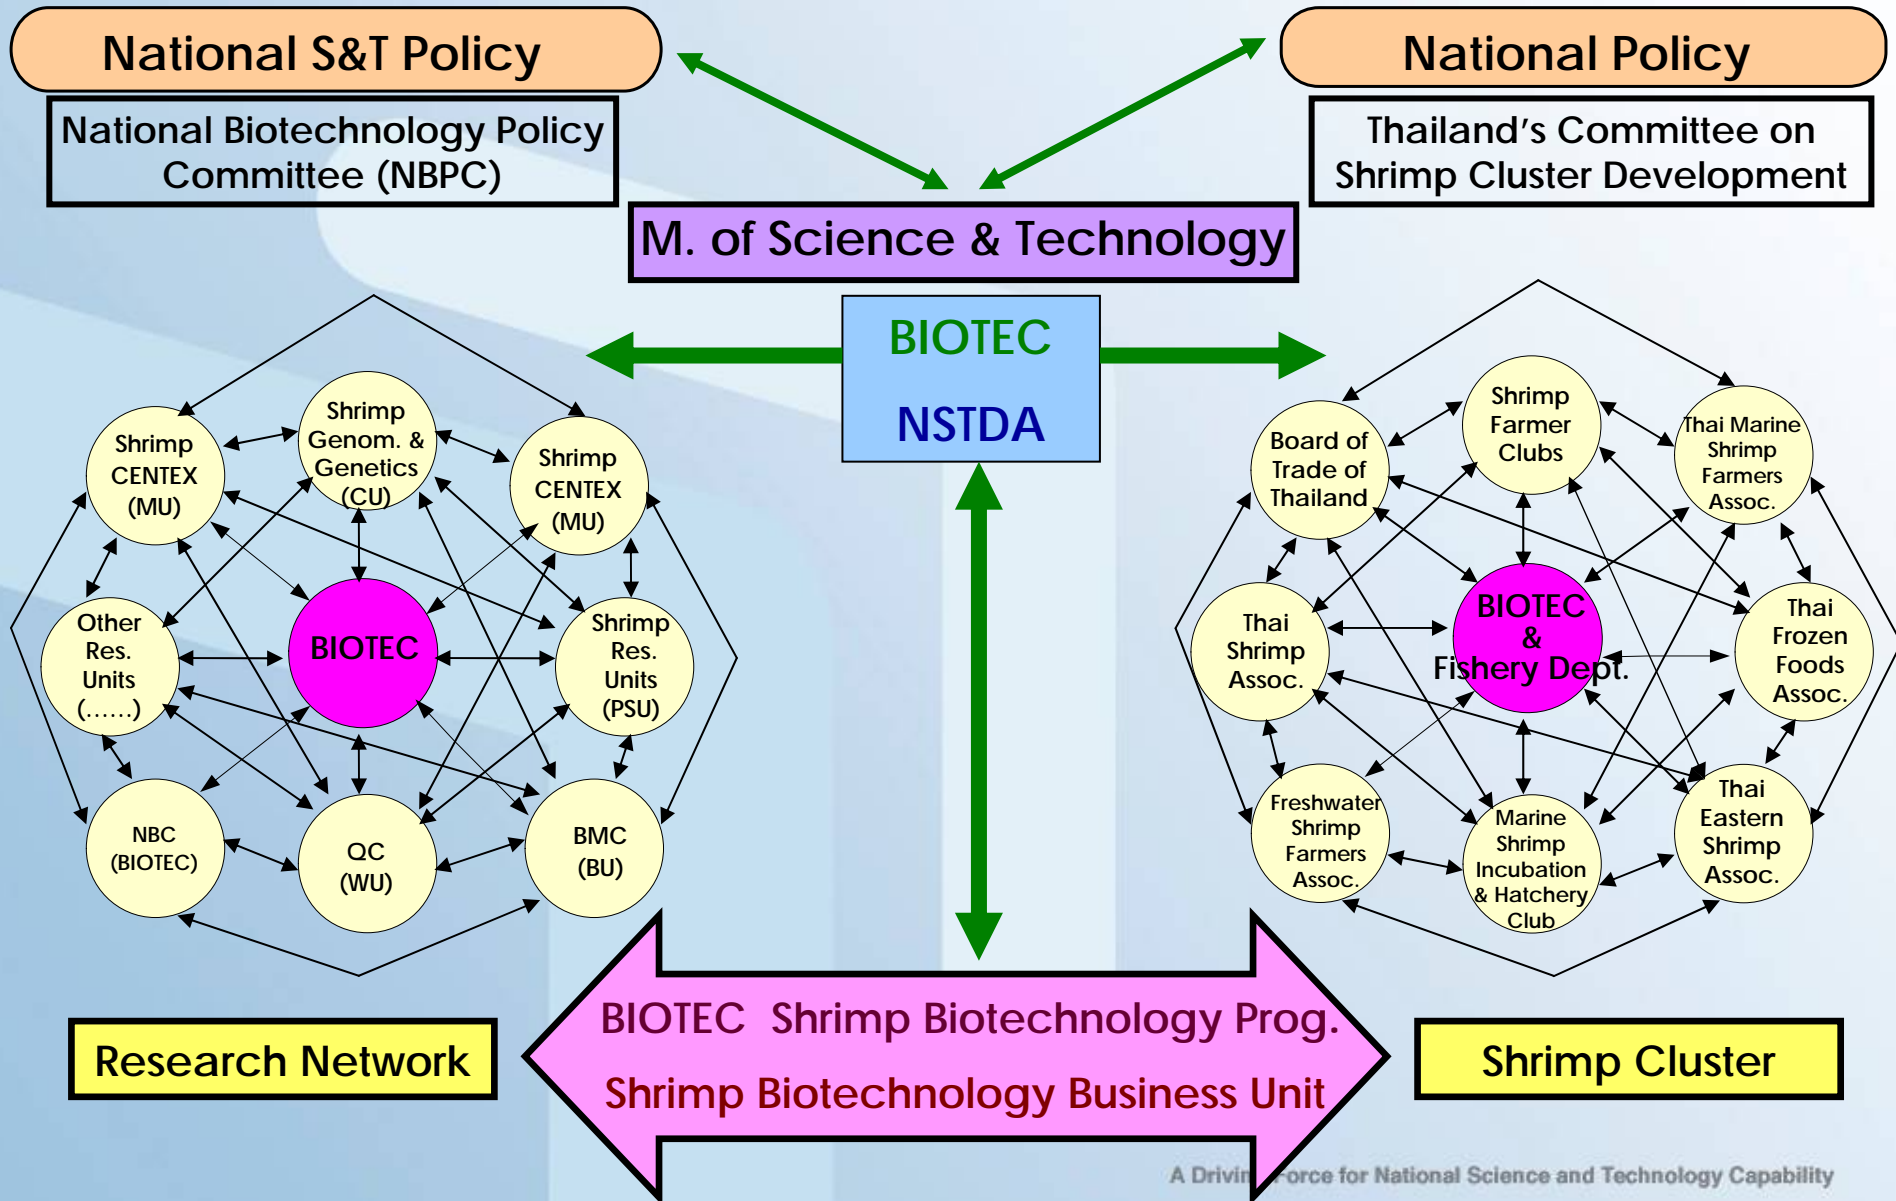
National S&T Policy

National Biotechnology Policy Committee (NBPC)

National Policy

Thailand's Committee on Shrimp Cluster Development

M. of Science & Technology

BIOTEC

NSTDA

Shrimp CENTEX (MU)

Shrimp Genom. & Genetics (CU)

Shrimp CENTEX (MU)

Other Res. Units (……)

BIOTEC

Shrimp Res. Units (PSU)

NBC (BIOTEC)

QC (WU)

BMC (BU)

Board of Trade of Thailand

Shrimp Farmer Clubs

Thai Marine Shrimp Farmers Assoc.

Thai Shrimp Assoc.

BIOTEC & Fishery Dept.

Thai Frozen Foods Assoc.

Freshwater Shrimp Farmers Assoc.

Marine Shrimp Incubation & Hatchery Club

Thai Eastern Shrimp Assoc.

Research Network

BIOTEC Shrimp Biotechnology Prog.

Shrimp Biotechnology Business Unit

Shrimp Cluster

A Drivin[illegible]orce for National Science and Technology Capability